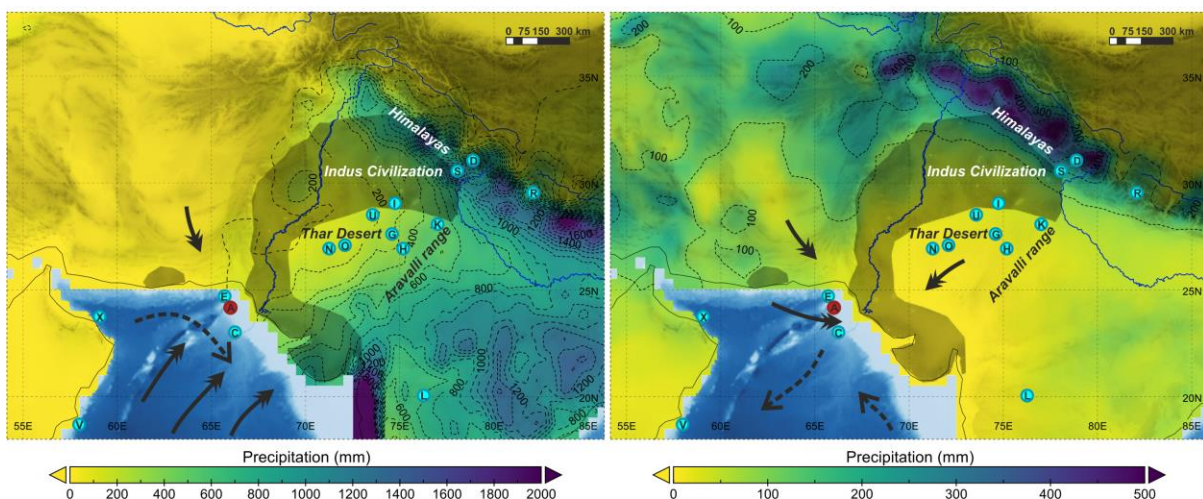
0 75 150 300 km

35N

Himalayas

Indus Civilization

S D

R

30N

U I

K

Thar Desert

G

N O H

Aravalli range

200

400

600

800

1000

1400

1600

25N

E

A

X

C

1000

800

1200

L

20N

55E 60E 65E 70E 75E 80E 85E

V

Precipitation (mm)

0 200 400 600 800 1000 1200 1400 1600 1800 2000

0 75 150 300 km

35N

100

200

300

400

Himalayas

Indus Civilization

S D

R

30N

100

U I

K

100

Thar Desert

G

N O H

Aravalli range

25N

E

A

X

C

L

20N

55E 60E 65E 70E 75E 80E 85E

V

Precipitation (mm)

0 100 200 300 400 500